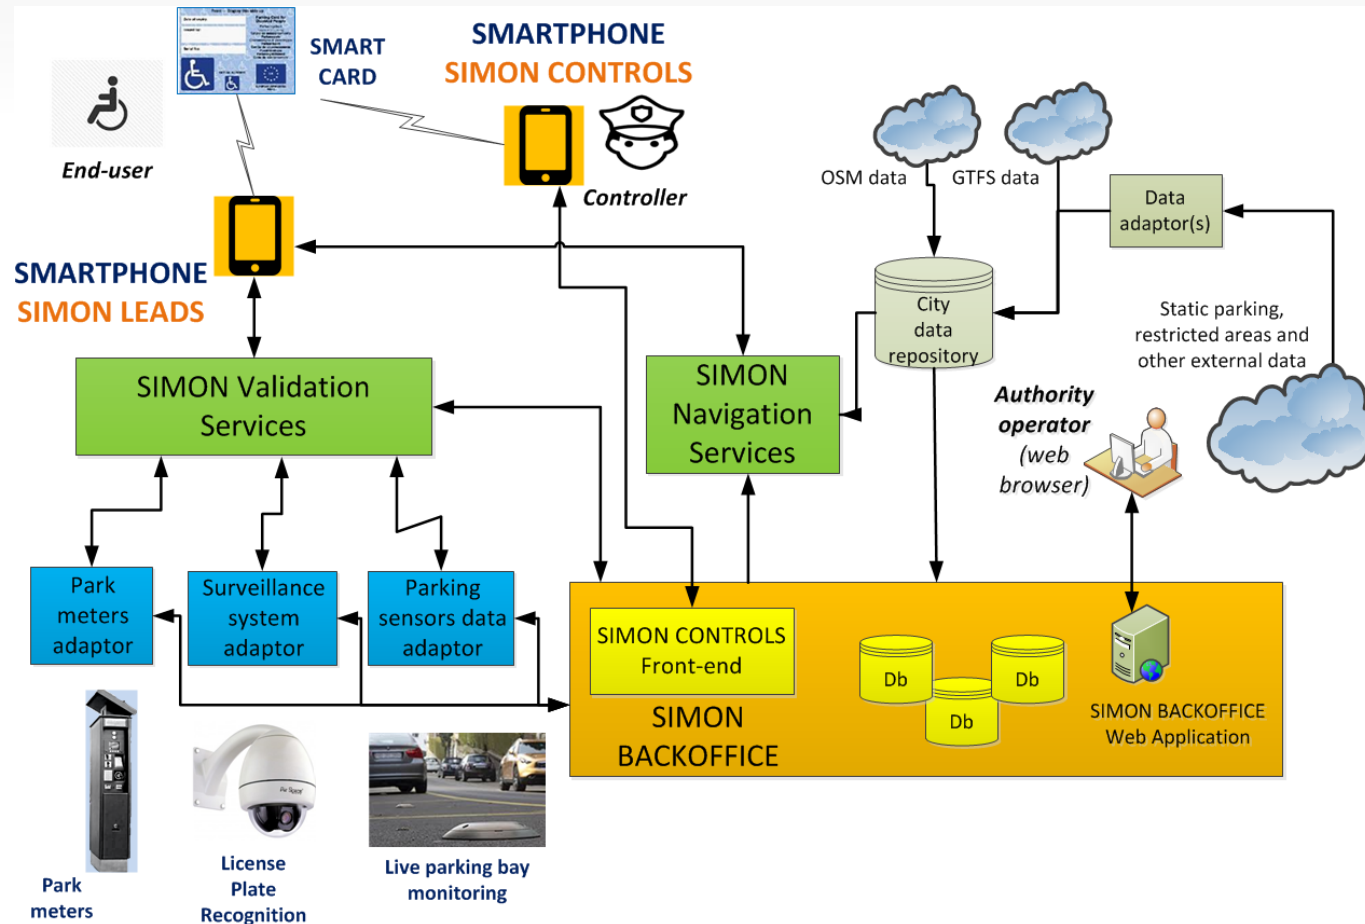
SMART CARD

SMARTPHONE
SIMON CONTROLS

End-user

Controller

OSM data

GTFS data

Data adaptor(s)

SMARTPHONE
SIMON LEADS

City data repository

Static parking, restricted areas and other external data

SIMON Validation Services

SIMON Navigation Services

Authority operator (web browser)

Park meters adaptor

Surveillance system adaptor

Parking sensors data adaptor

SIMON CONTROLS Front-end

Db

Db

Db

SIMON BACKOFFICE

SIMON BACKOFFICE Web Application

Park meters

License Plate Recognition

Live parking bay monitoring